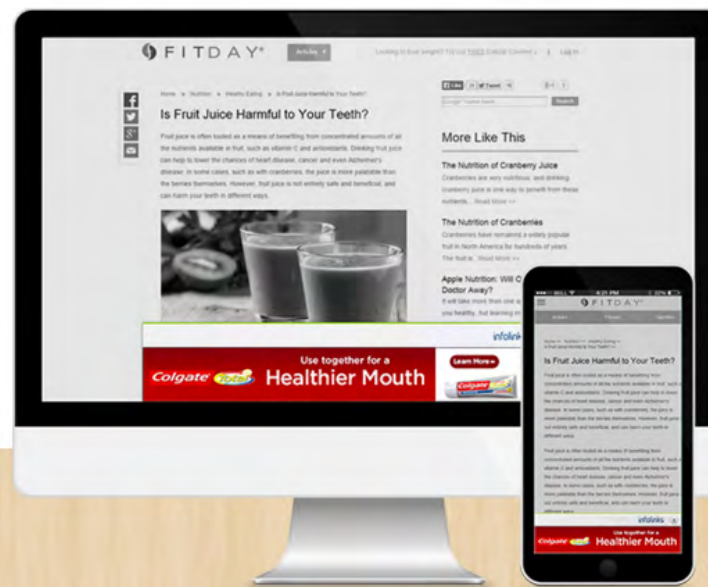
FITDAY®

Articles ▾

Looking to lose weight? Try our FREE Calorie Counter » | Log In

Home » Nutrition » Healthy Eating » Is Fruit Juice Harmful to Your Teeth?

Is Fruit Juice Harmful to Your Teeth?

Fruit juice is often touted as a means of benefiting from concentrated amounts of all the nutrients available in fruit, such as vitamin C and antioxidants. Drinking fruit juice can help to lower the chances of heart disease, cancer and even Alzheimer's disease. In some cases, such as with cranberries, the juice is more palatable than the berries themselves. However, fruit juice is not entirely safe and beneficial, and can harm your teeth in different ways.

Like | Tweet | 8+1

Search

More Like This

The Nutrition of Cranberry Juice

Cranberries are very nutritious, and drinking cranberry juice is one way to benefit from these nutrients... Read More >>

The Nutrition of Cranberries

Cranberries have remained a widely popular fruit in North America for hundreds of years. The fruit is... Read More >>

Apple Nutrition: Will O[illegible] Doctor Away?

It will take more than one a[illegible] you healthy, but learning m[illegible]

infolinks

Colgate Total

Use together for a Healthier Mouth

Learn More »

FITDAY®

Is Fruit Juice Harmful to Your Teeth?

infolinks

Colgate Total

Use together for a Healthier Mouth